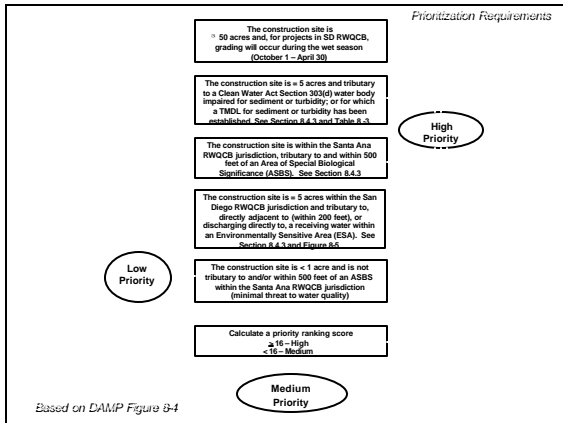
Prioritization Requirements

The construction site is ³ 50 acres and, for projects in SD RWQCB, grading will occur during the wet season (October 1 – April 30)

The construction site is = 5 acres and tributary to a Clean Water Act Section 303(d) water body impaired for sediment or turbidity; or for which a TMDL for sediment or turbidity has been established. See Section 8.4.3 and Table 8-3

High Priority

The construction site is within the Santa Ana RWQCB jurisdiction, tributary to and within 500 feet of an Area of Special Biological Significance (ASBS). See Section 8.4.3

The construction site is = 5 acres within the San Diego RWQCB jurisdiction and tributary to, directly adjacent to (within 200 feet), or discharging directly to, a receiving water within an Environmentally Sensitive Area (ESA). See Section 8.4.3 and Figure 8-5

Low Priority

The construction site is < 1 acre and is not tributary to and/or within 500 feet of an ASBS within the Santa Ana RWQCB jurisdiction (minimal threat to water quality)

Calculate a priority ranking score
≥ 16 – High
< 16 – Medium

Medium Priority

Based on DAMP Figure 8-4